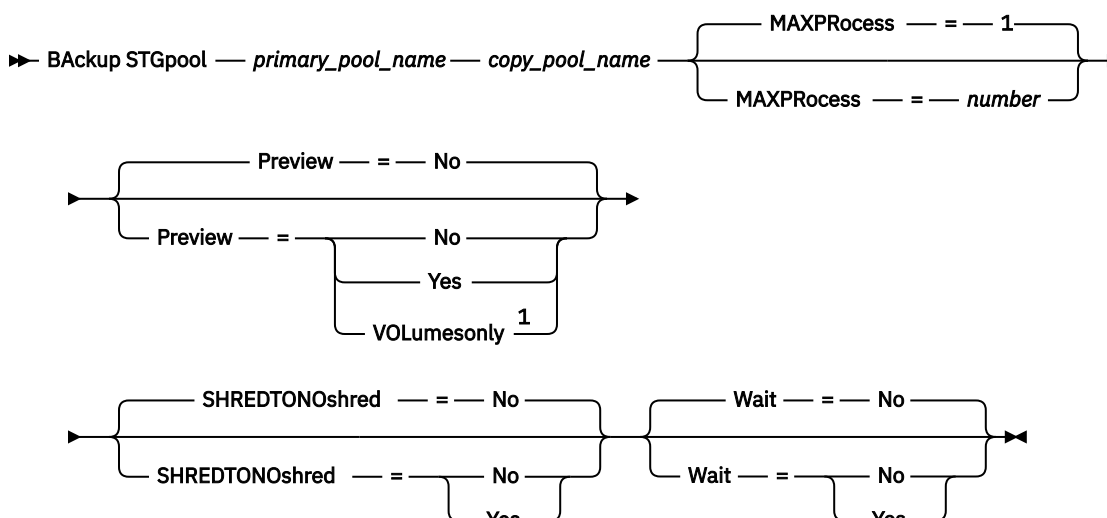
BAckup STGpool primary_pool_name copy_pool_name

MAXPRocess = 1

MAXPRocess = number

Preview = No

Preview = No

Yes

VOLumesonly $^{1}$

SHREDTONOshred = No

SHREDTONOshred = No

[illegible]

Wait = No

Wait = No

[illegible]